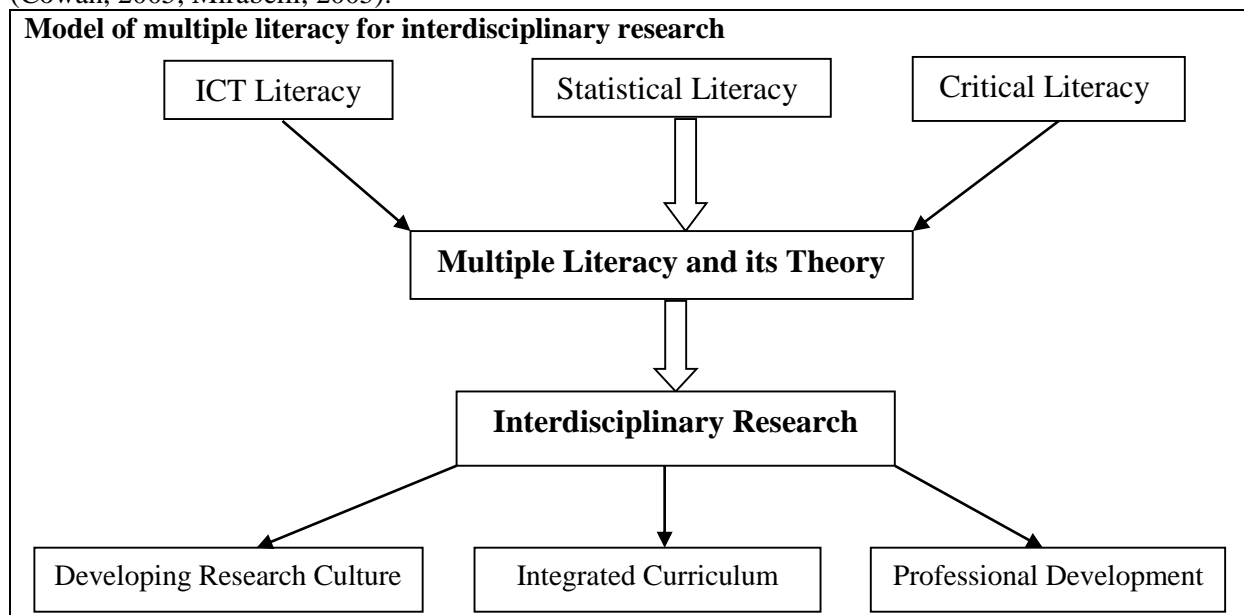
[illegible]

Model of multiple literacy for interdisciplinary research

ICT Literacy

Statistical Literacy

Critical Literacy

Multiple Literacy and its Theory

Interdisciplinary Research

Developing Research Culture

Integrated Curriculum

Professional Development